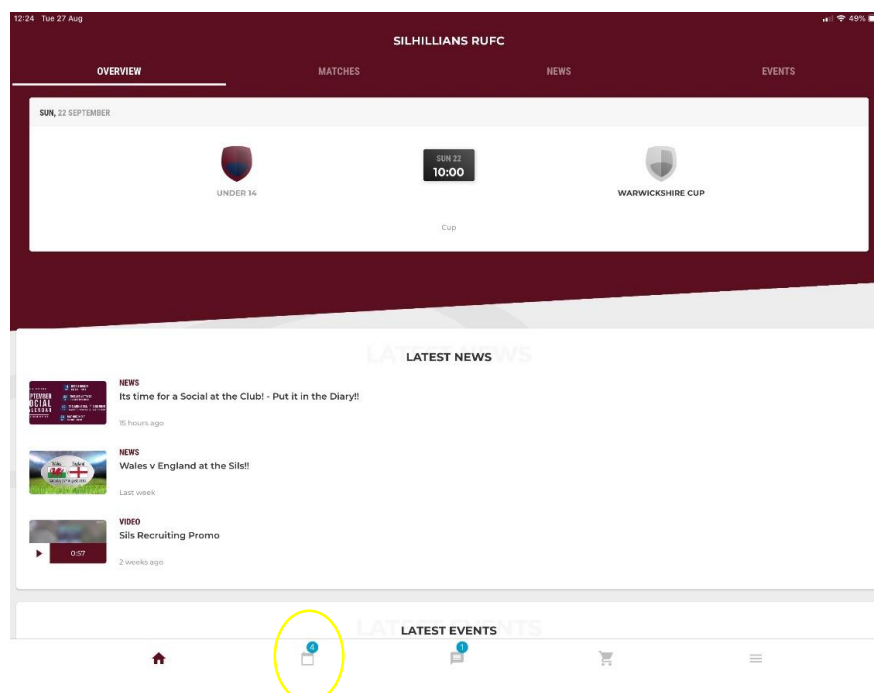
12:24 Tue 27 Aug

49%

SILHILLIANS RUFC

OVERVIEW

MATCHES

NEWS

EVENTS

SUN, 22 SEPTEMBER

UNDER 14

SUN 22
10:00

WARWICKSHIRE CUP

Cup

LATEST NEWS

NEWS
Its time for a Social at the Club! - Put it in the Diary!!

15 hours ago

NEWS
Wales v England at the Sils!!

Last week

VIDEO
Sils Recruiting Promo

0:57

2 weeks ago

LATEST EVENTS

4

1